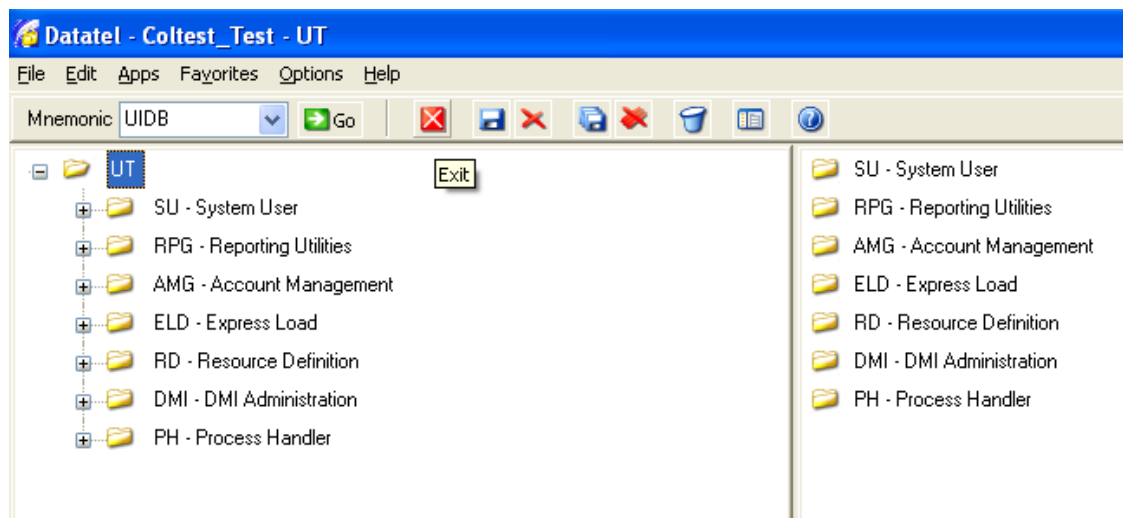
Datatel - Coltest_Test - UT

File Edit Apps Favorites Options Help

Mnemonic UIDB Go

Exit

UT
SU - System User
RPG - Reporting Utilities
AMG - Account Management
ELD - Express Load
RD - Resource Definition
DMI - DMI Administration
PH - Process Handler

SU - System User
RPG - Reporting Utilities
AMG - Account Management
ELD - Express Load
RD - Resource Definition
DMI - DMI Administration
PH - Process Handler